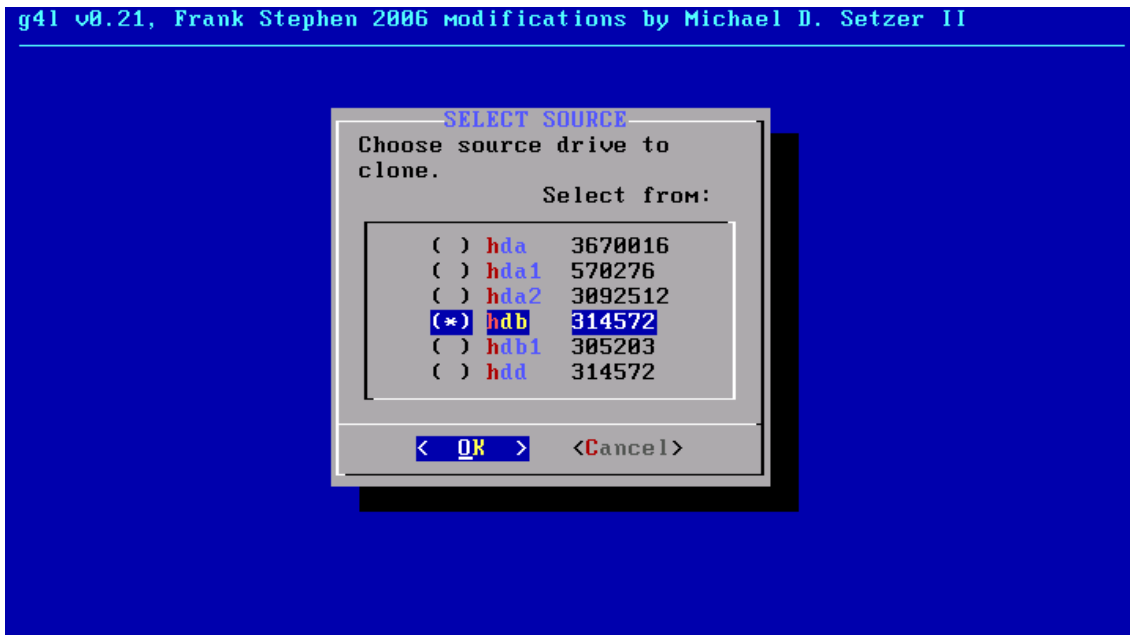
g4l v0.21, Frank Stephen 2006 modifications by Michael D. Setzer II

SELECT SOURCE

Choose source drive to clone.

Select from:

( ) hda 3670016
( ) hda1 570276
( ) hda2 3092512
(*) hdb 314572
( ) hdb1 305203
( ) hdd 314572

< OK > <Cancel>